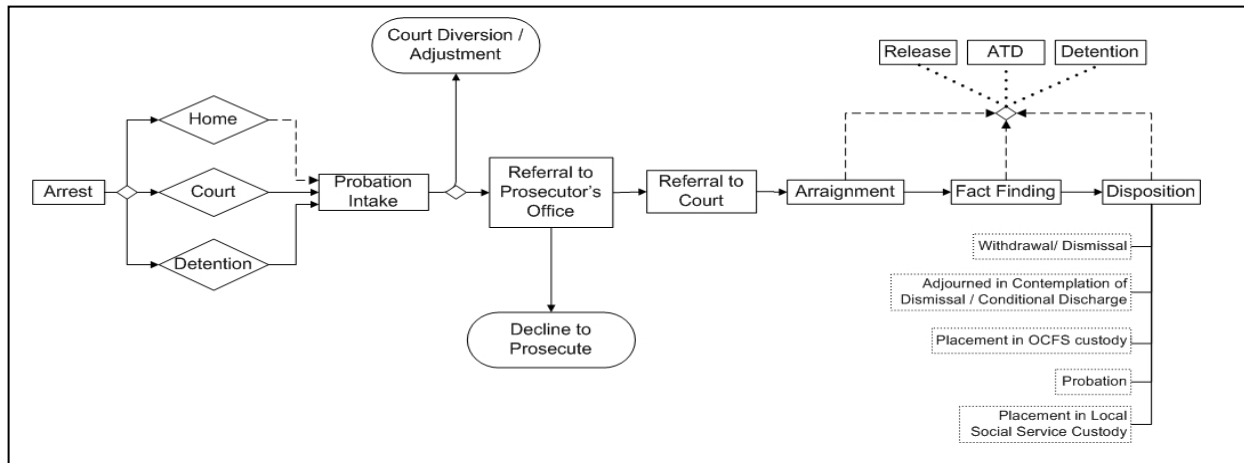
Court Diversion / Adjustment

Release

ATD

Detention

Home

Arrest

Court

Probation Intake

Referral to Prosecutor's Office

Referral to Court

Arraignment

Fact Finding

Disposition

Detention

Decline to Prosecute

Withdrawal/ Dismissal

Adjourned in Contemplation of Dismissal / Conditional Discharge

Placement in OCFS custody

Probation

Placement in Local Social Service Custody